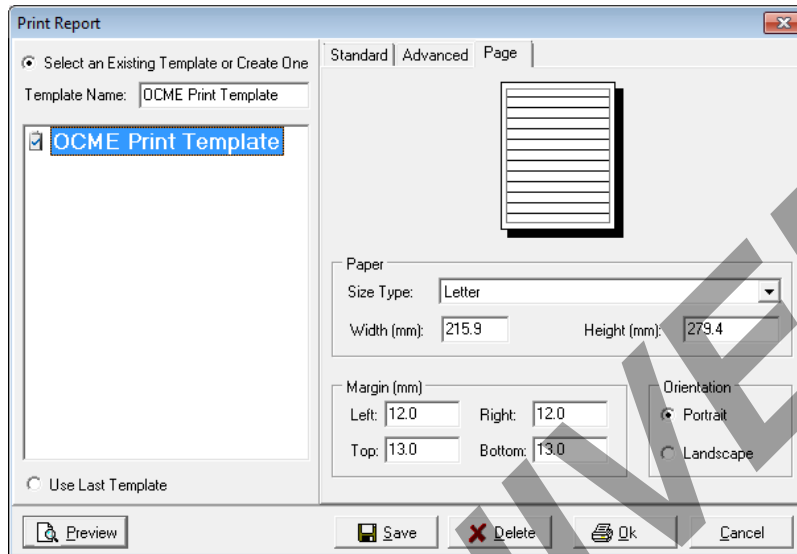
Print Report

Select an Existing Template or Create One

Template Name: OCME Print Template

OCME Print Template

Use Last Template

Standard | Advanced | Page

Paper

Size Type: Letter

Width (mm): 215.9

Height (mm): 279.4

Margin (mm)

Left: 12.0

Right: 12.0

Top: 13.0

Bottom: 13.0

Orientation

Portrait

Landscape

Preview

Save

Delete

Ok

Cancel